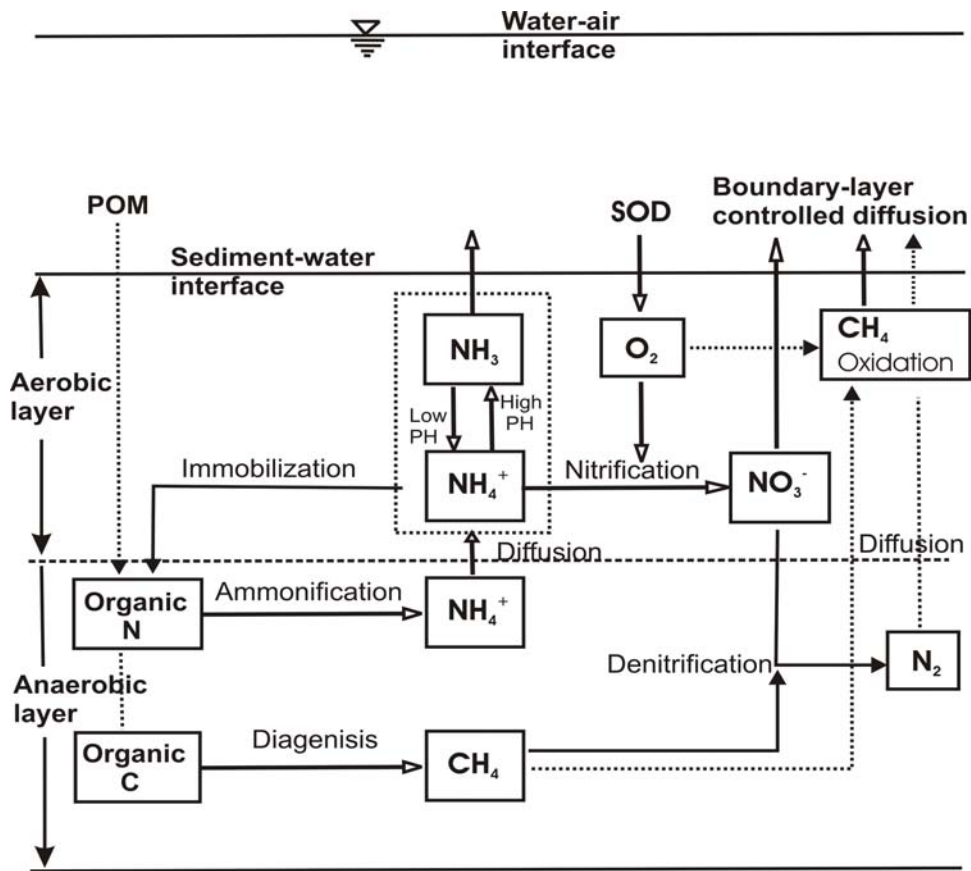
Water-air interface

POM

SOD

Boundary-layer controlled diffusion

Sediment-water interface

Aerobic layer

$NH_3$

Low PH

High PH

$O_2$

$CH_4$ Oxidation

Immobilization

$NH_4^+$

Nitrification

$NO_3^-$

Diffusion

Diffusion

Organic N

Ammonification

$NH_4^+$

Anaerobic layer

Denitrification

$N_2$

Organic C

Diagenisis

$CH_4$